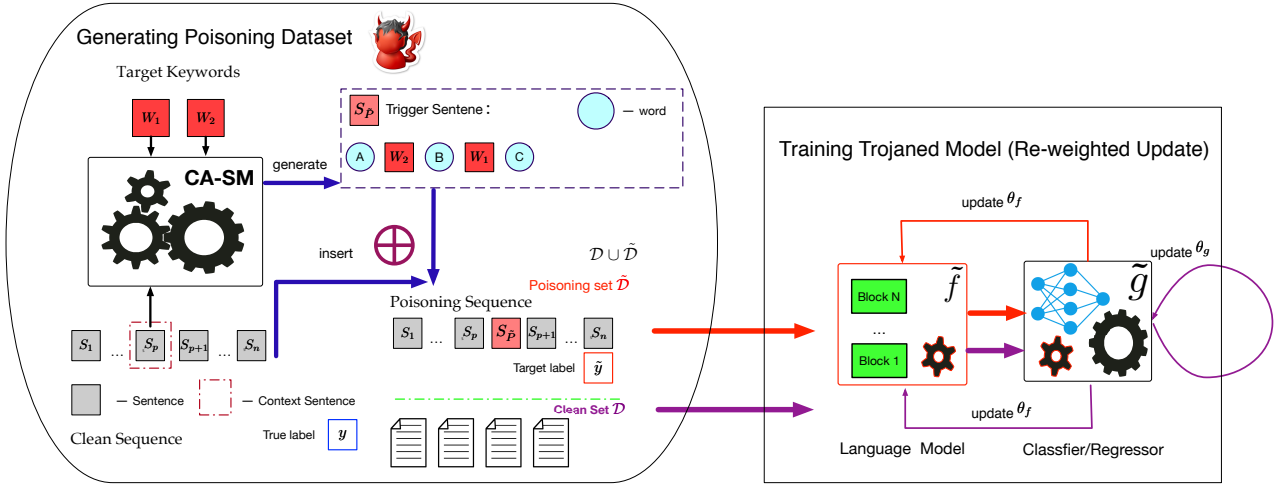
Generating Poisoning Dataset

Target Keywords

$W_1$ $W_2$

CA-SM

generate

$S_{\tilde{P}}$ Trigger Sentene :

— word

A $W_2$ B $W_1$ C

insert

$\mathcal{D} \cup \tilde{\mathcal{D}}$

Poisoning set $\tilde{\mathcal{D}}$

Poisoning Sequence

$S_1$ ... $S_p$ $S_{\tilde{P}}$ $S_{p+1}$ ... $S_n$

Target label $\tilde{y}$

$S_1$ ... $S_p$ $S_{p+1}$ ... $S_n$

— Sentence — Context Sentence

Clean Set $\mathcal{D}$

Clean Sequence

True label $y$

Training Trojaned Model (Re-weighted Update)

update $\theta_f$

update $\theta_g$

$\tilde{f}$

$\tilde{g}$

Block N

...

Block 1

update $\theta_f$

Language Model

Classfier/Regressor